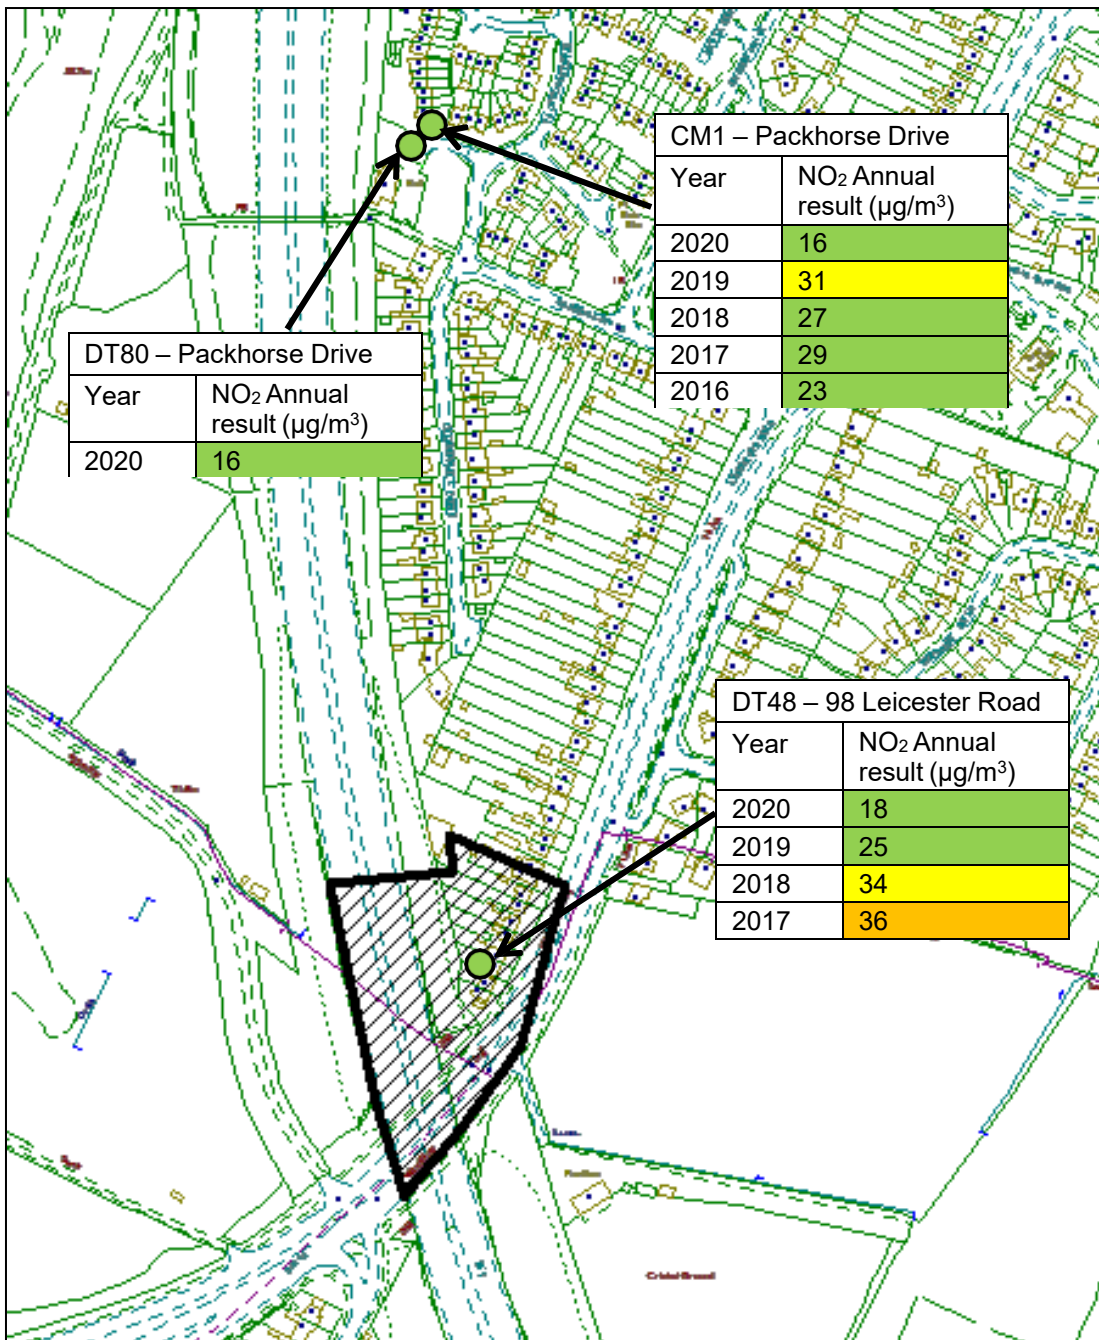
CM1 – Packhorse Drive

| Year | $NO_2$ Annual result ($\mu g/m^3$) |
|---|---|
| 2020 | 16 |
| 2019 | 31 |
| 2018 | 27 |
| 2017 | 29 |
| 2016 | 23 |

DT80 – Packhorse Drive

| Year | $NO_2$ Annual result ($\mu g/m^3$) |
|---|---|
| 2020 | 16 |

DT48 – 98 Leicester Road

| Year | $NO_2$ Annual result ($\mu g/m^3$) |
|---|---|
| 2020 | 18 |
| 2019 | 25 |
| 2018 | 34 |
| 2017 | 36 |